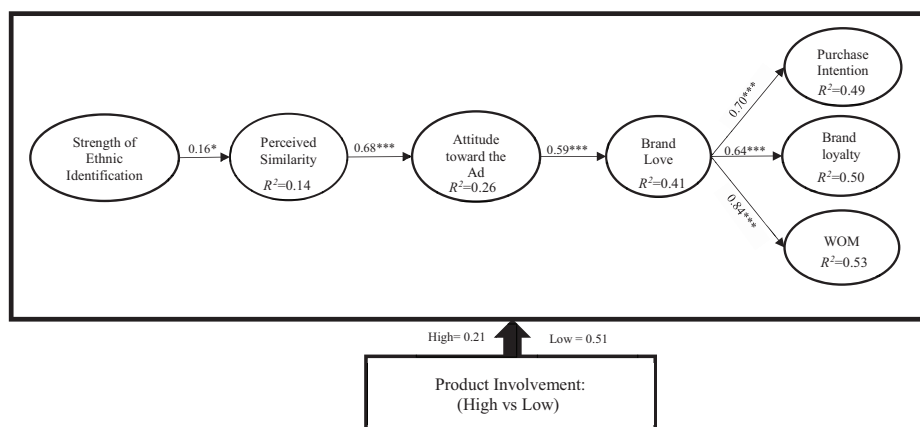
Strength of Ethnic Identification

0.16*

Perceived Similarity
$R^2$=0.14

0.68***

Attitude toward the Ad
$R^2$=0.26

0.59***

Brand Love
$R^2$=0.41

0.70***

Purchase Intention
$R^2$=0.49

0.64***

Brand loyalty
$R^2$=0.50

0.84***

WOM
$R^2$=0.53

High= 0.21

Low = 0.51

Product Involvement:
(High vs Low)